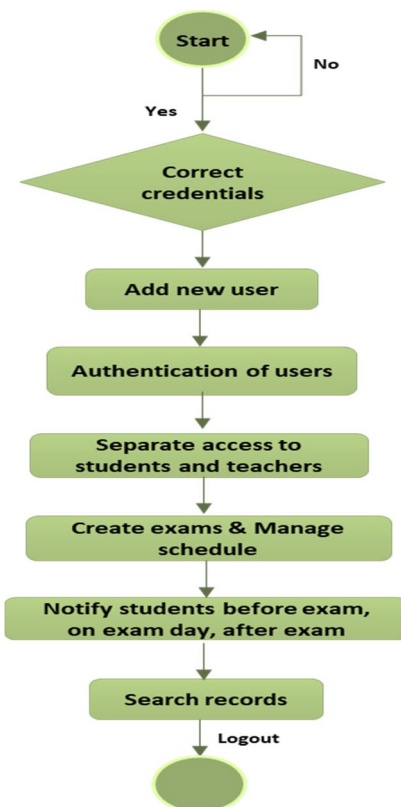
Start

No

Yes

Correct credentials

Add new user

Authentication of users

Separate access to students and teachers

Create exams & Manage schedule

Notify students before exam, on exam day, after exam

Search records

Logout